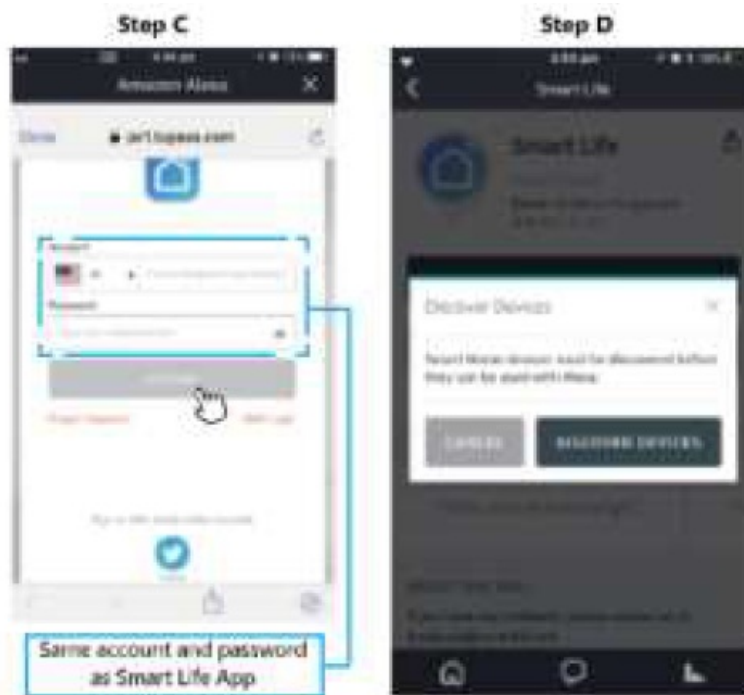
Step C

Step D

Amazon Alexa

Done

Account

Password

Same account and password as Smart Life App

Smart Life

Smart Life

Discover Devices

Smart Home devices must be discovered before they can be used with Alexa.

CANCEL

DISCOVER DEVICES